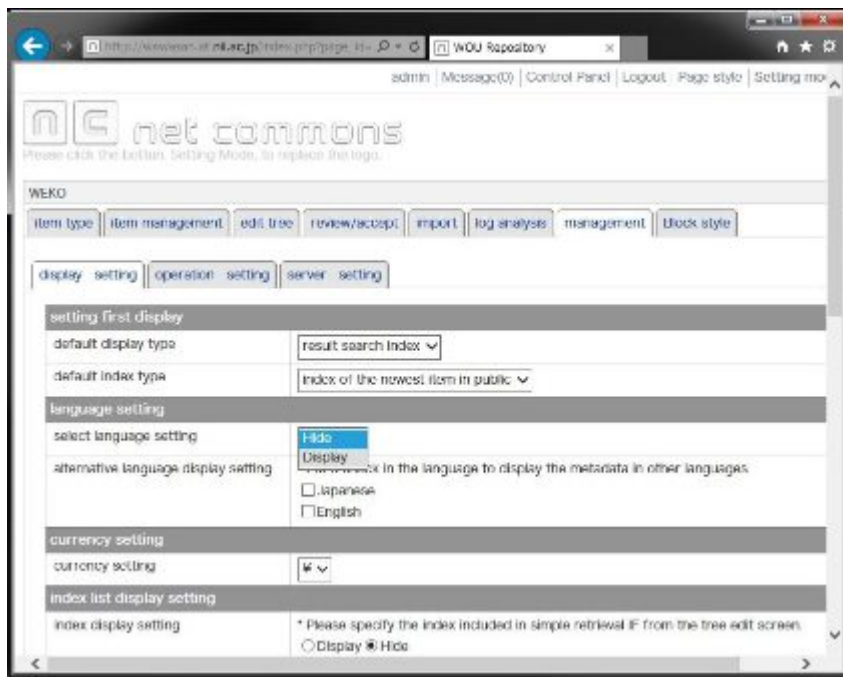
http://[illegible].nii.ac.jp/index.php?page_id= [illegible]

WOU Repository

admin | Message(0) | Control Panel | Logout | Page style | Setting mo

net commons

Please click the button, Setting Mode, to replace the logo.

WEKO

item type | item management | edit tree | review/accept | import | log analysis | management | Block style

display setting | operation setting | server setting

| setting first display | |
|---|---|
| default display type | result search index |
| default index type | index of the newest item in public |
| language setting | |
| select language setting | Hide / Display |
| alternative language display setting | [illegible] in the language to display the metadata in other languages. ☐Japanese ☐English |
| currency setting | |
| currency setting | ¥ |
| index list display setting | |
| index display setting | * Please specify the index included in simple retrieval IF from the tree edit screen. ○Display ◉Hide |